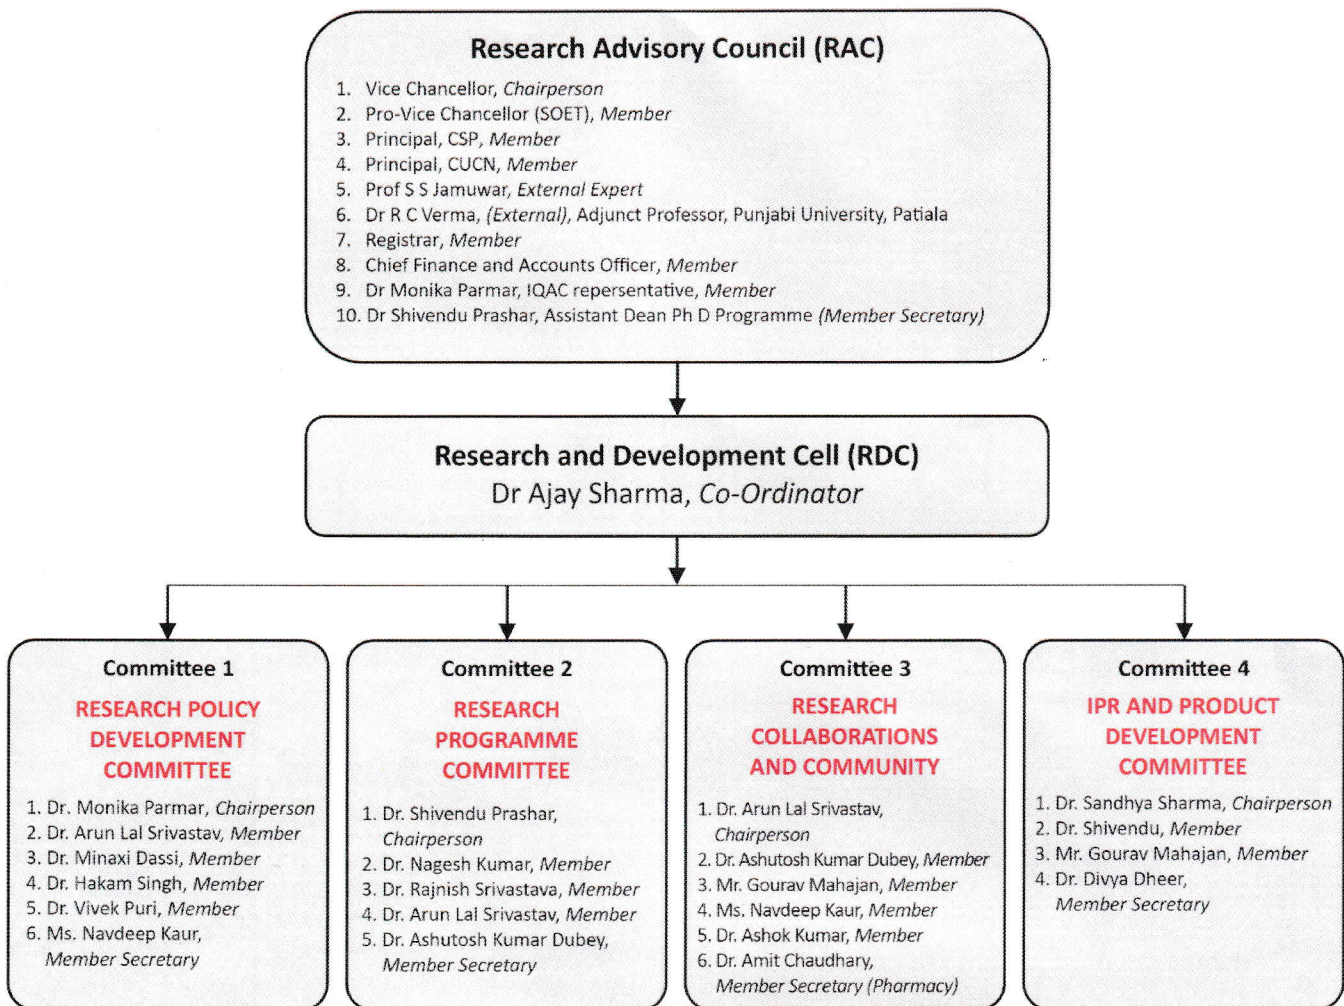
Research Advisory Council (RAC)

1. Vice Chancellor, Chairperson
2. Pro-Vice Chancellor (SOET), Member
3. Principal, CSP, Member
4. Principal, CUCN, Member
5. Prof S S Jamuwar, External Expert
6. Dr R C Verma, (External), Adjunct Professor, Punjabi University, Patiala
7. Registrar, Member
8. Chief Finance and Accounts Officer, Member
9. Dr Monika Parmar, IQAC repersentative, Member
10. Dr Shivendu Prashar, Assistant Dean Ph D Programme (Member Secretary)

Research and Development Cell (RDC)
Dr Ajay Sharma, Co-Ordinator

Committee 1
RESEARCH POLICY DEVELOPMENT COMMITTEE
1. Dr. Monika Parmar, Chairperson
2. Dr. Arun Lal Srivastav, Member
3. Dr. Minaxi Dassi, Member
4. Dr. Hakam Singh, Member
5. Dr. Vivek Puri, Member
6. Ms. Navdeep Kaur, Member Secretary

Committee 2
RESEARCH PROGRAMME COMMITTEE
1. Dr. Shivendu Prashar, Chairperson
2. Dr. Nagesh Kumar, Member
3. Dr. Rajnish Srivastava, Member
4. Dr. Arun Lal Srivastav, Member
5. Dr. Ashutosh Kumar Dubey, Member Secretary

Committee 3
RESEARCH COLLABORATIONS AND COMMUNITY
1. Dr. Arun Lal Srivastav, Chairperson
2. Dr. Ashutosh Kumar Dubey, Member
3. Mr. Gourav Mahajan, Member
4. Ms. Navdeep Kaur, Member
5. Dr. Ashok Kumar, Member
6. Dr. Amit Chaudhary, Member Secretary (Pharmacy)

Committee 4
IPR AND PRODUCT DEVELOPMENT COMMITTEE
1. Dr. Sandhya Sharma, Chairperson
2. Dr. Shivendu, Member
3. Mr. Gourav Mahajan, Member
4. Dr. Divya Dheer, Member Secretary